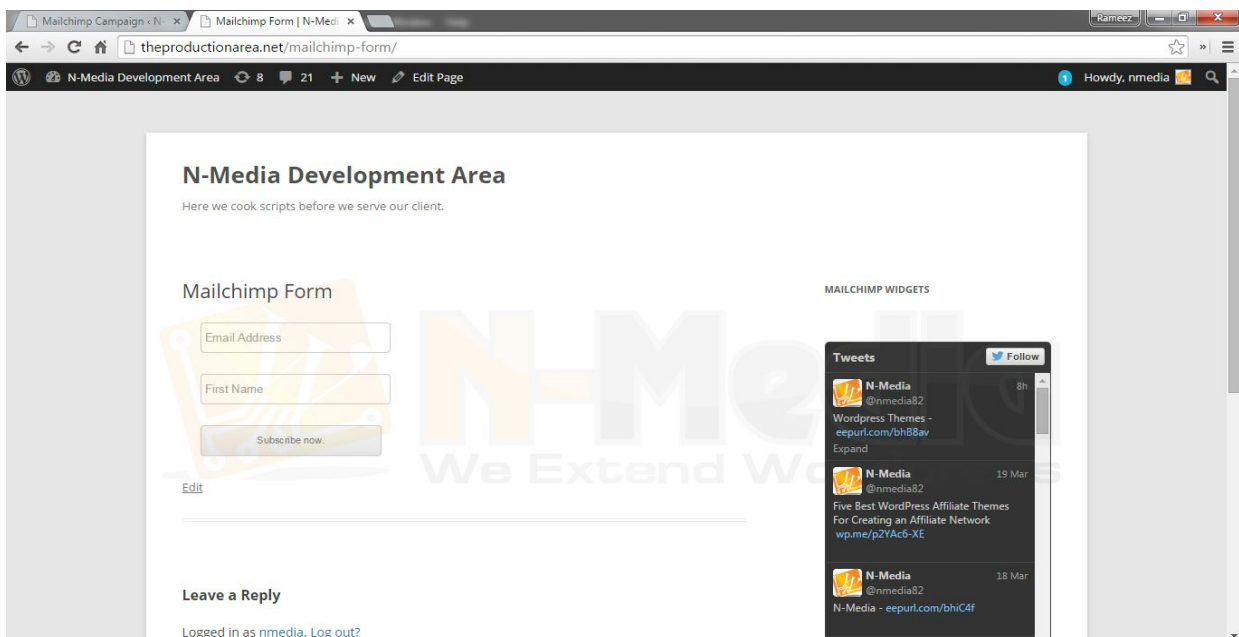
Mailchimp Campaign ‹ N- ×
Mailchimp Form | N-Medi ×
Rameez
theproductionarea.net/mailchimp-form/
N-Media Development Area 8 21 New Edit Page
1 Howdy, nmedia

N-Media Development Area

Here we cook scripts before we serve our client.

Mailchimp Form

Email Address

First Name

Subscribe now.

Edit

N-Media
We Extend Wo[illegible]

MAILCHIMP WIDGETS

Tweets
Follow

N-Media
@nmedia82
8h
Wordpress Themes - eepurl.com/bhB8av
Expand

N-Media
@nmedia82
19 Mar
Five Best WordPress Affiliate Themes For Creating an Affiliate Network wp.me/p2YAc6-XE

N-Media
@nmedia82
18 Mar
N-Media - eepurl.com/bhiC4f

Leave a Reply

Logged in as nmedia. Log out?